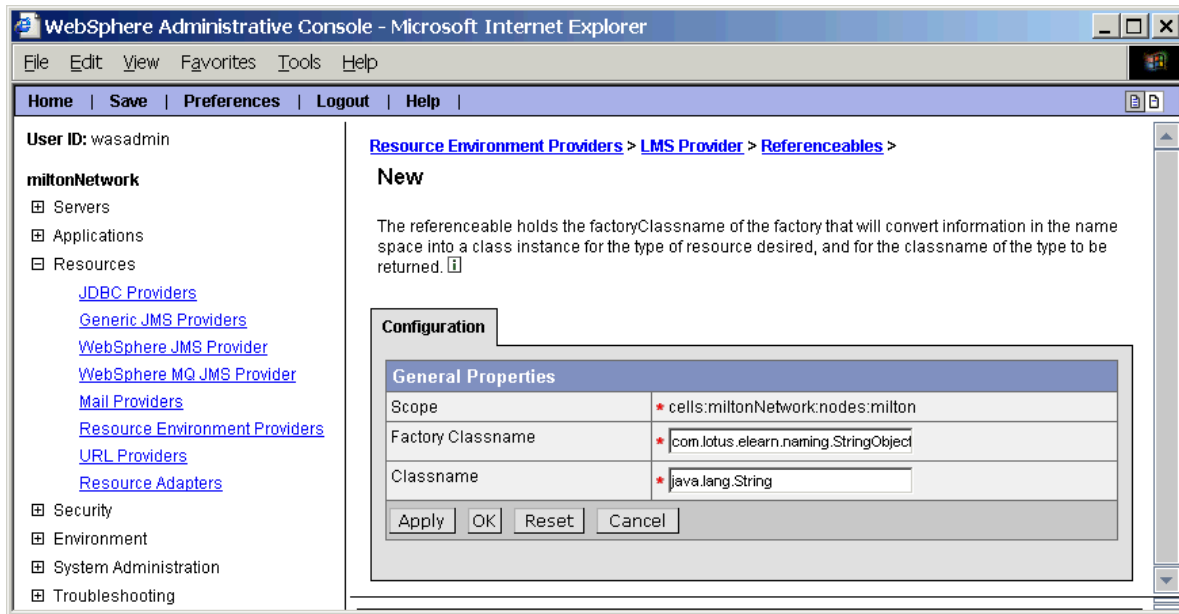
WebSphere Administrative Console - Microsoft Internet Explorer

File Edit View Favorites Tools Help

Home | Save | Preferences | Logout | Help |

User ID: wasadmin

miltonNetwork

⊞ Servers
⊞ Applications
⊟ Resources
JDBC Providers
Generic JMS Providers
WebSphere JMS Provider
WebSphere MQ JMS Provider
Mail Providers
Resource Environment Providers
URL Providers
Resource Adapters
⊞ Security
⊞ Environment
⊞ System Administration
⊞ Troubleshooting

Resource Environment Providers > LMS Provider > Referenceables >

New

The referenceable holds the factoryClassname of the factory that will convert information in the name space into a class instance for the type of resource desired, and for the classname of the type to be returned. i

Configuration

| General Properties | |
|---|---|
| Scope | * cells:miltonNetwork:nodes:milton |
| Factory Classname | * com.lotus.elearn.naming.StringObject |
| Classname | * java.lang.String |

Apply OK Reset Cancel